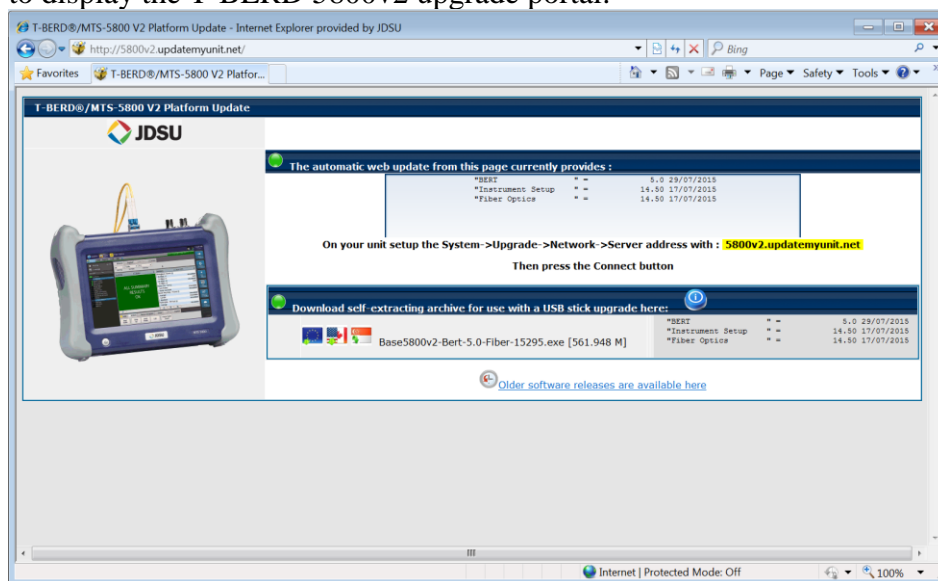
to display the T-BERD 5800v2 upgrade portal.

T-BERD®/MTS-5800 V2 Platform Update - Internet Explorer provided by JDSU

http://5800v2.updatemyunit.net/

Bing

Favorites

T-BERD®/MTS-5800 V2 Platfor...

Page ▾ Safety ▾ Tools ▾

T-BERD®/MTS-5800 V2 Platform Update

JDSU

The automatic web update from this page currently provides :

| | | | |
|---|---|---|---|
| "BERT | " = | 5.0 | 29/07/2015 |
| "Instrument Setup | " = | 14.50 | 17/07/2015 |
| "Fiber Optics | " = | 14.50 | 17/07/2015 |

On your unit setup the System->Upgrade->Network->Server address with : 5800v2.updatemyunit.net

Then press the Connect button

Download self-extracting archive for use with a USB stick upgrade here:

Base5800v2-Bert-5.0-Fiber-15295.exe [561.948 M]

| | | | |
|---|---|---|---|
| "BERT | " = | 5.0 | 29/07/2015 |
| "Instrument Setup | " = | 14.50 | 17/07/2015 |
| "Fiber Optics | " = | 14.50 | 17/07/2015 |

Older software releases are available here

Internet | Protected Mode: Off

100%